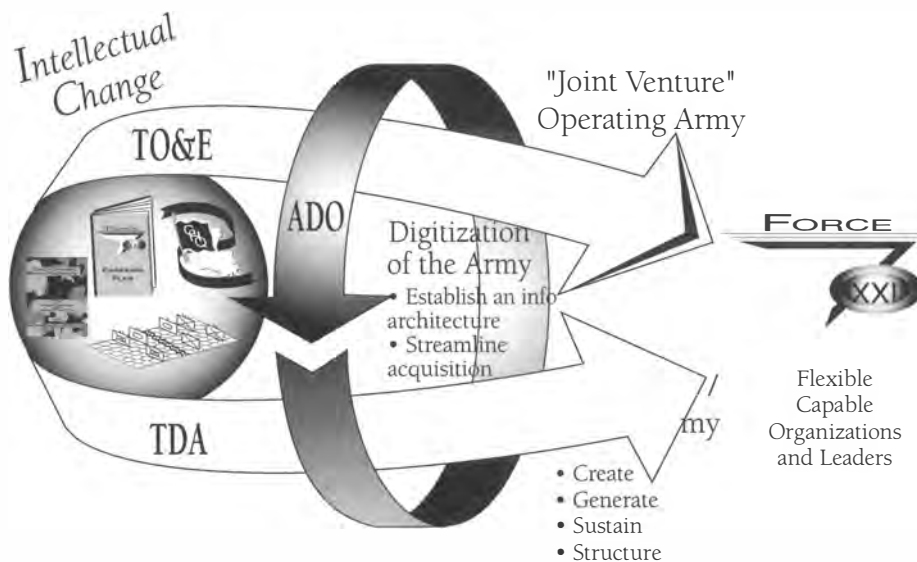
Intellectual Change

"Joint Venture" Operating Army

TO&E

ADO

Digitization of the Army
• Establish an info architecture
• Streamline acquisition

FORCE XXI

Flexible Capable Organizations and Leaders

TDA

my

• Create
• Generate
• Sustain
• Structure